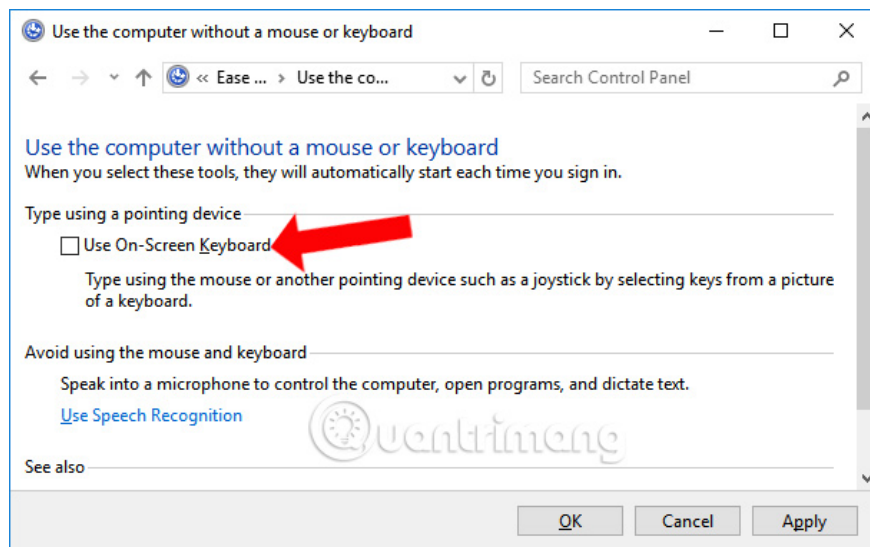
Use the computer without a mouse or keyboard

« Ease ... › Use the co...

Search Control Panel

Use the computer without a mouse or keyboard

When you select these tools, they will automatically start each time you sign in.

Type using a pointing device

Use On-Screen Keyboard

Type using the mouse or another pointing device such as a joystick by selecting keys from a picture of a keyboard.

Avoid using the mouse and keyboard

Speak into a microphone to control the computer, open programs, and dictate text.

Use Speech Recognition

See also

Quantrimang

OK

Cancel

Apply